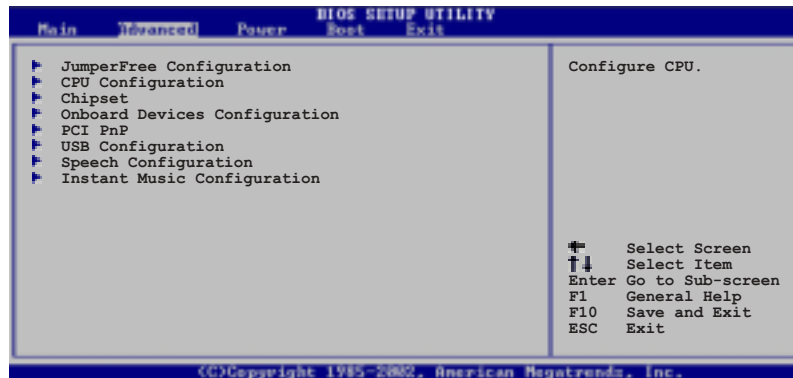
BIOS SETUP UTILITY

Main Advanced Power Boot Exit

JumperFree Configuration
CPU Configuration
Chipset
Onboard Devices Configuration
PCI PnP
USB Configuration
Speech Configuration
Instant Music Configuration

Configure CPU.

Select Screen
↑↓ Select Item
Enter Go to Sub-screen
F1 General Help
F10 Save and Exit
ESC Exit

(C)Copyright 1985-2002, American Megatrends, Inc.